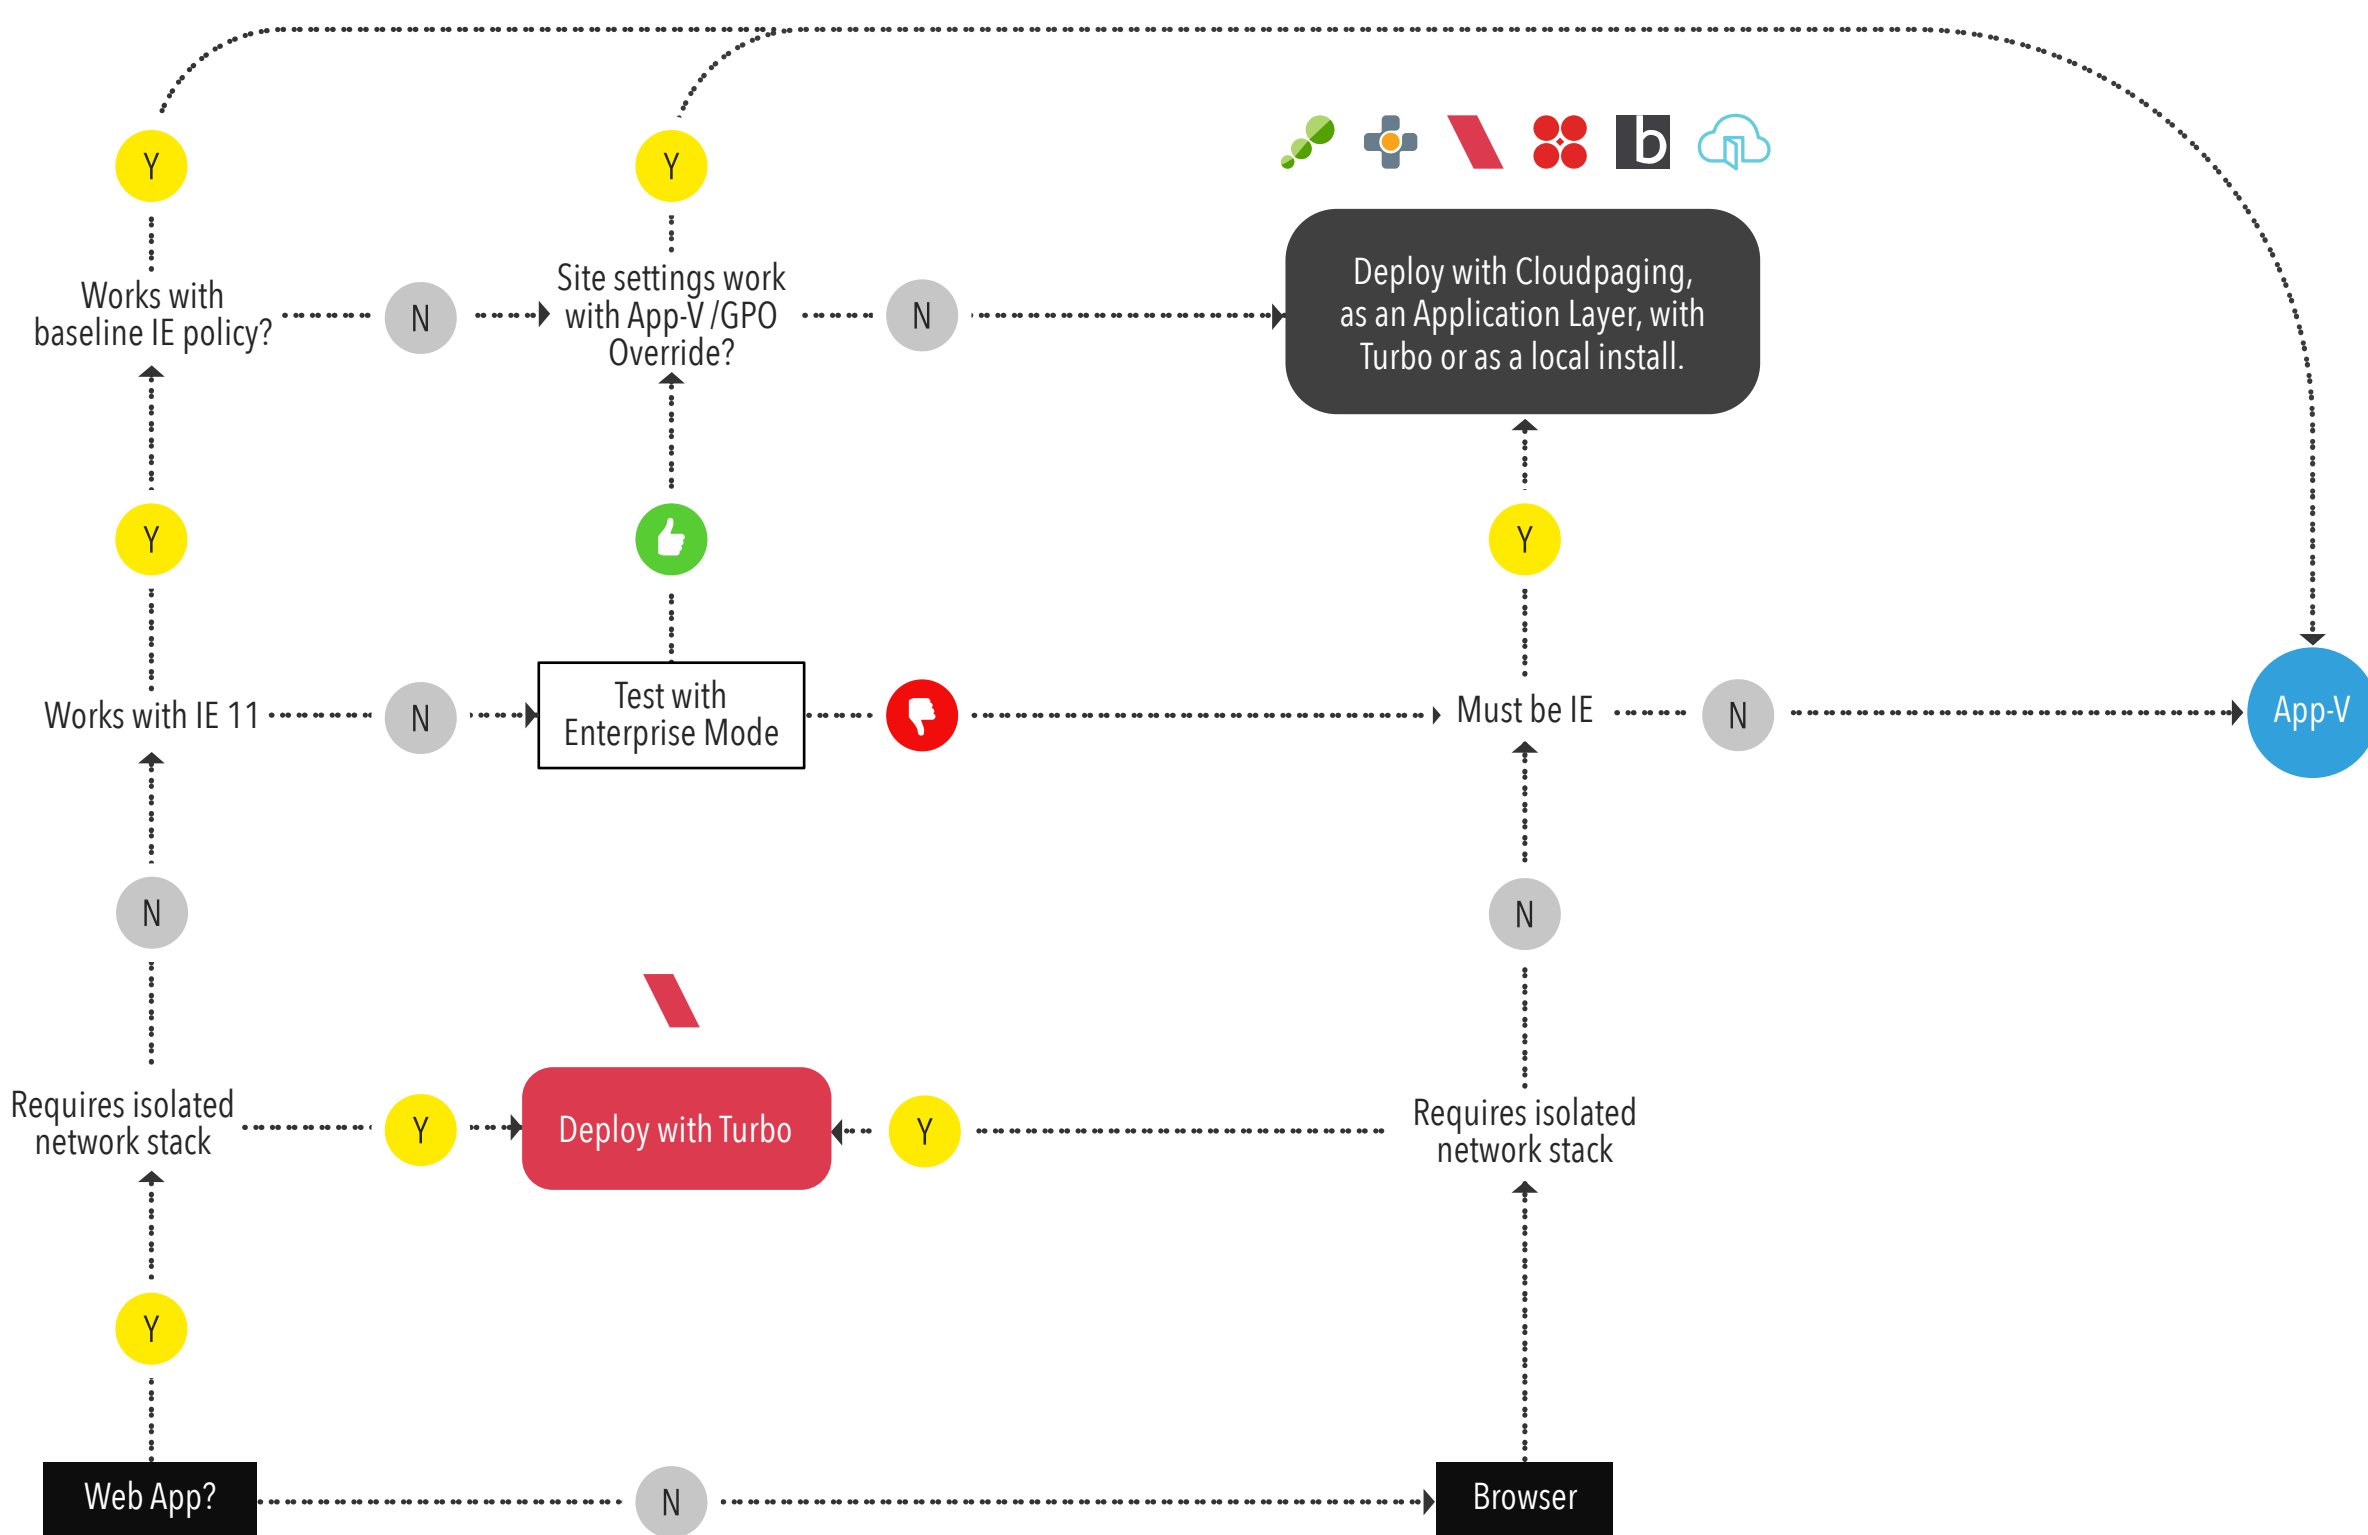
Y

Y

Works with baseline IE policy?

N

Site settings work with App-V /GPO Override?

N

b

Deploy with Cloudpaging, as an Application Layer, with Turbo or as a local install.

Y

Y

Works with IE 11

N

Test with Enterprise Mode

Must be IE

N

App-V

N

N

Requires isolated network stack

Y

Deploy with Turbo

Y

Requires isolated network stack

Y

Web App?

N

Browser